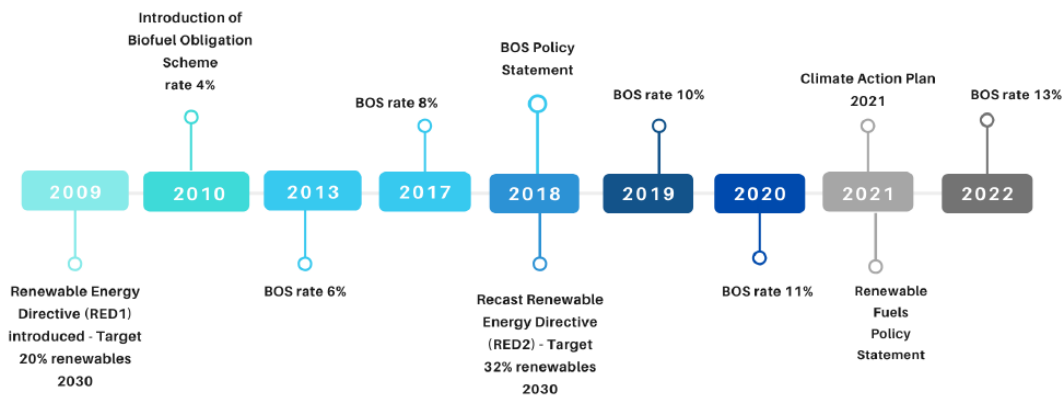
2009

Renewable Energy Directive (RED1) introduced - Target 20% renewables 2030

Introduction of Biofuel Obligation Scheme rate 4%

2010

2013

BOS rate 6%

BOS rate 8%

2017

BOS Policy Statement

2018

Recast Renewable Energy Directive (RED2) - Target 32% renewables 2030

BOS rate 10%

2019

2020

BOS rate 11%

Climate Action Plan 2021

2021

Renewable Fuels Policy Statement

BOS rate 13%

2022